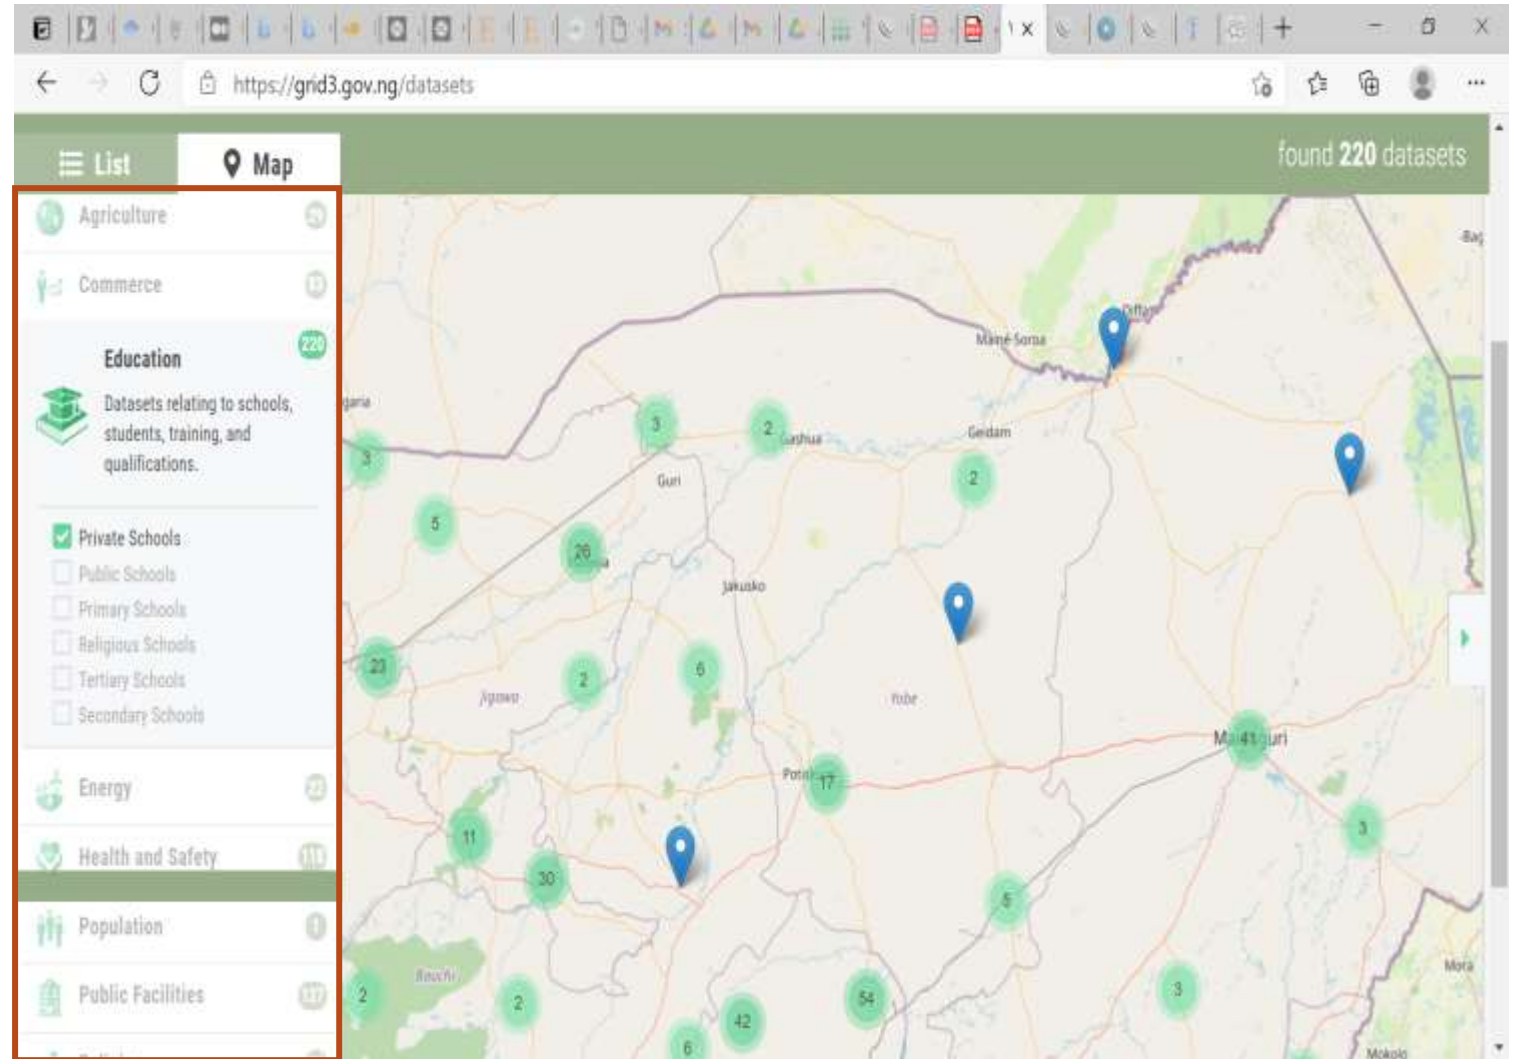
https://grid3.gov.ng/datasets

List

Map

found 220 datasets

Agriculture

Commerce

Education 220

Datasets relating to schools, students, training, and qualifications.

Private Schools
Public Schools
Primary Schools
Religious Schools
Tertiary Schools
Secondary Schools

Energy

Health and Safety

Population

Public Facilities

Diffa
Mainé-Soroa
Geidam
Gashua
Guri
Jakusko
Jigawa
Yobe
Potiskum
Maiduguri
Bauchi
Mora
Mokolo

3 2 3 2 5 26 23 2 6 41 17 11 30 3 5 2 2 3 54 42 6